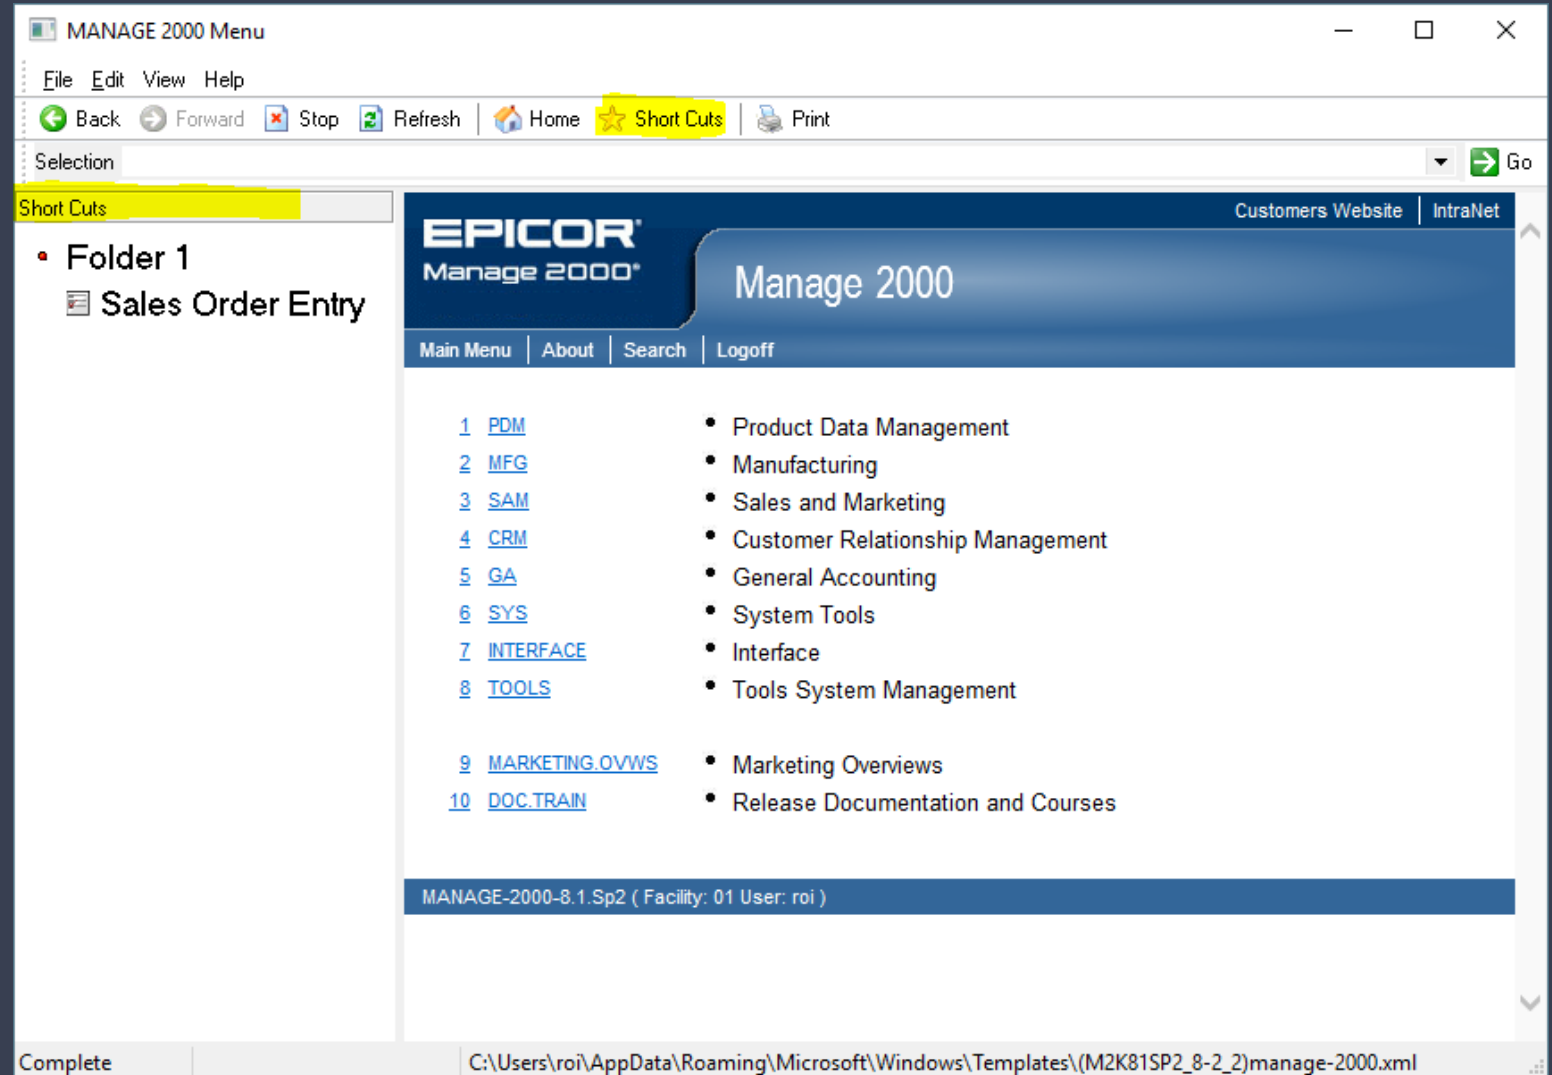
MANAGE 2000 Menu

File Edit View Help

Back Forward Stop Refresh Home Short Cuts Print

Selection Go

Short Cuts

Folder 1

Sales Order Entry

Customers Website | IntraNet

EPICOR
Manage 2000

Manage 2000

Main Menu | About | Search | Logoff

| | | |
|---|---|---|
| 1 | PDM | Product Data Management |
| 2 | MFG | Manufacturing |
| 3 | SAM | Sales and Marketing |
| 4 | CRM | Customer Relationship Management |
| 5 | GA | General Accounting |
| 6 | SYS | System Tools |
| 7 | INTERFACE | Interface |
| 8 | TOOLS | Tools System Management |
| 9 | MARKETING.OVWS | Marketing Overviews |
| 10 | DOC.TRAIN | Release Documentation and Courses |

MANAGE-2000-8.1.Sp2 ( Facility: 01 User: roi )

Complete

C:\Users\roi\AppData\Roaming\Microsoft\Windows\Templates\(M2K81SP2_8-2_2)manage-2000.xml